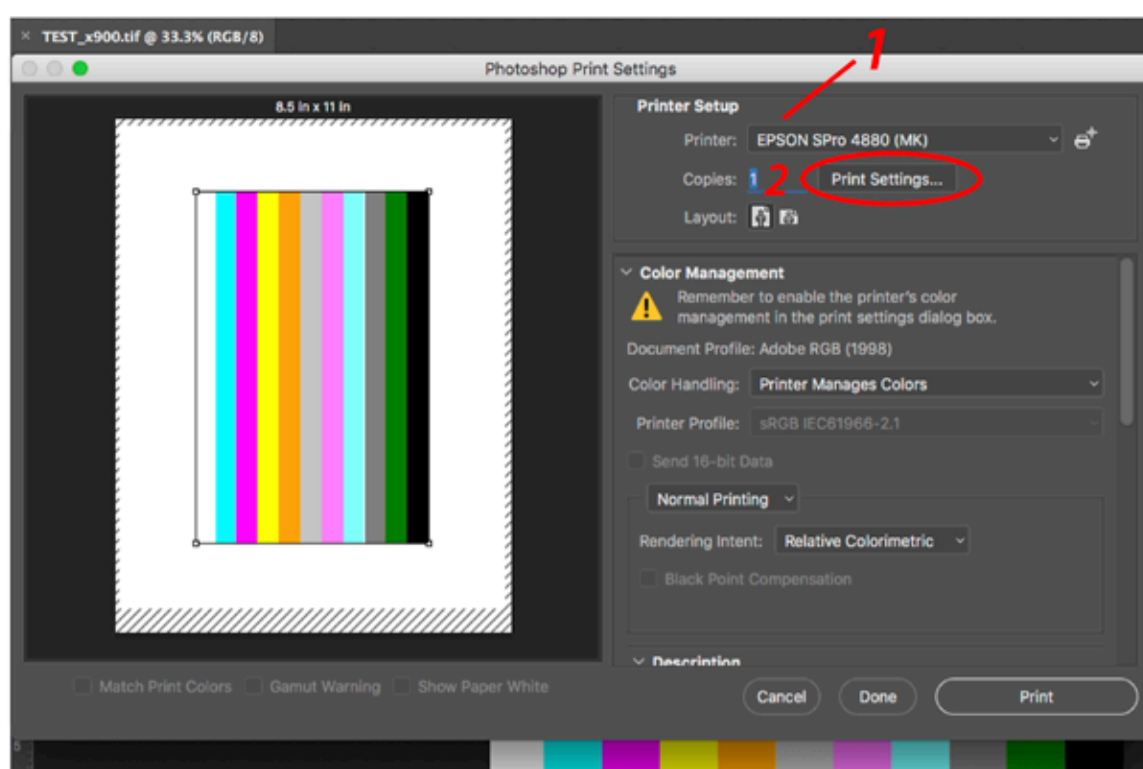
× TEST_x900.tif @ 33.3% (RGB/8)

Photoshop Print Settings

8.5 in x 11 in

1

Printer Setup

Printer: EPSON SPro 4880 (MK)

Copies: 1 2 Print Settings...

Layout:

Color Management

Remember to enable the printer's color management in the print settings dialog box.

Document Profile: Adobe RGB (1998)

Color Handling: Printer Manages Colors

Printer Profile: sRGB IEC61966-2.1

Send 16-bit Data

Normal Printing

Rendering Intent: Relative Colorimetric

Black Point Compensation

Description

Match Print Colors Gamut Warning Show Paper White

Cancel Done Print